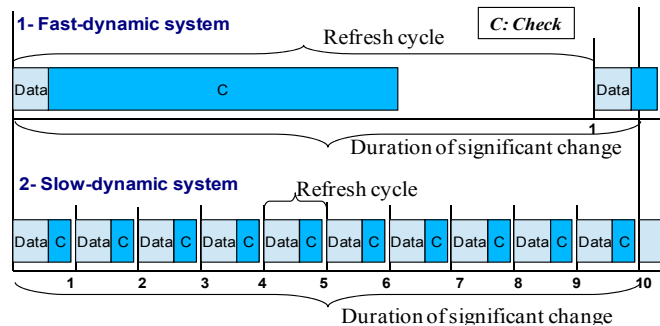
1- Fast-dynamic system

C: Check

Refresh cycle

Data

C

Data

1

Duration of significant change

2- Slow-dynamic system

Refresh cycle

Data C Data C Data C Data C Data C Data C Data C Data C Data C Data C

1 2 3 4 5 6 7 8 9 10

Duration of significant change